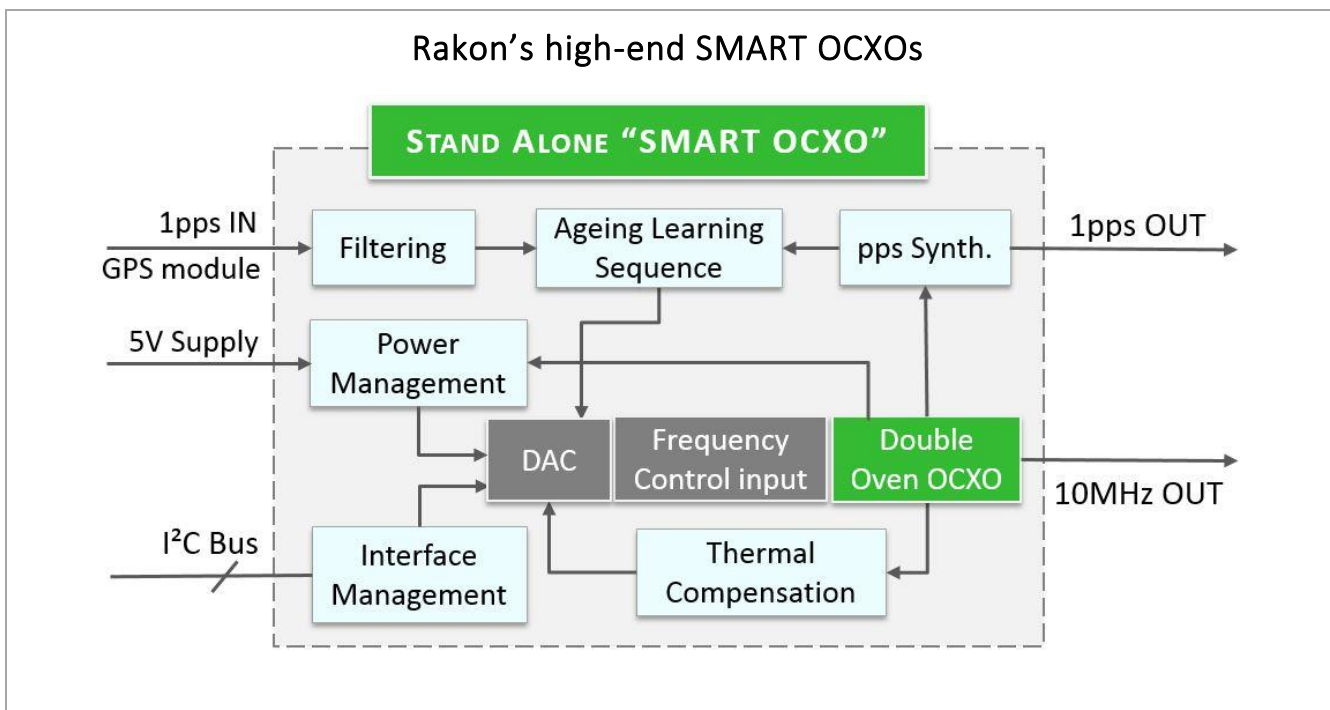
Rakon’s high-end SMART OCXOs

STAND ALONE “SMART OCXO”

1pps IN
GPS module

Filtering

Ageing Learning Sequence

pps Synth.

1pps OUT

5V Supply

Power Management

DAC

Frequency Control input

Double Oven OCXO

10MHz OUT

I²C Bus

Interface Management

Thermal Compensation